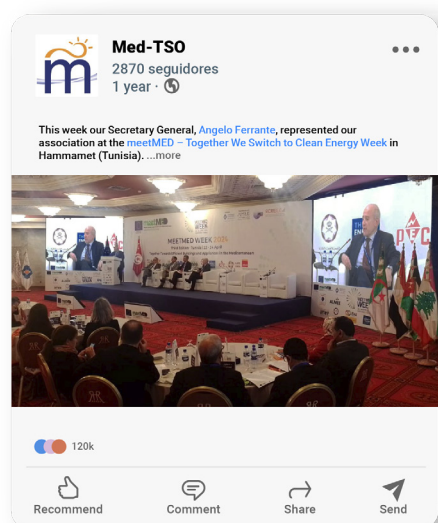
Med-TSO
2870 seguidores
1 year ·

This week our Secretary General, Angelo Ferrante, represented our association at the meetMED – Together We Switch to Clean Energy Week in Hammamet (Tunisia). ...more

meetMED WEEK

120k

Recommend
Comment
Share
Send